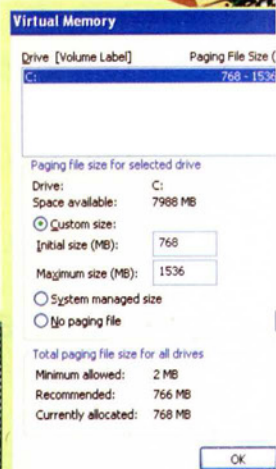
Virtual Memory

Drive [Volume Label]
Paging File Size (

C:
768 - 1536

Paging file size for selected drive

Drive: C:

Space available: 7988 MB

Custom size:

Initial size (MB): 768

Maximum size (MB): 1536

System managed size

No paging file

Total paging file size for all drives

Minimum allowed: 2 MB

Recommended: 766 MB

Currently allocated: 768 MB

OK